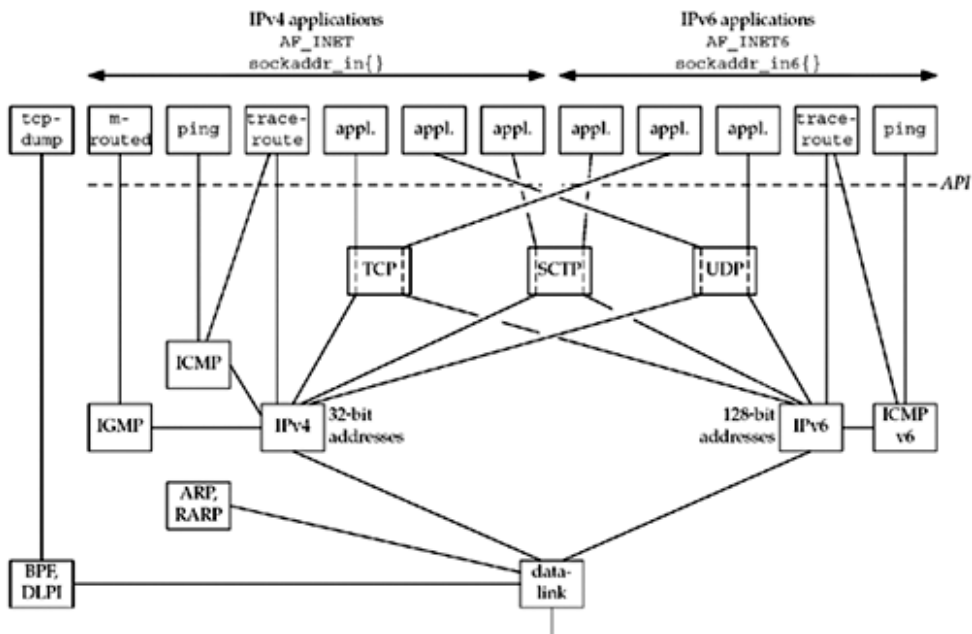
IPv4 applications
AF_INET
sockaddr_in{}

IPv6 applications
AF_INET6
sockaddr_in6{}

tcpdump
mrouted
ping
traceroute
appl.
appl.
appl.
appl.
appl.
appl.
traceroute
ping

API

TCP
SCTP
UDP

ICMP

IGMP
IPv4
32-bit addresses
128-bit addresses
IPv6
ICMP v6

ARP, RARP

BPF, DLPI
datalink